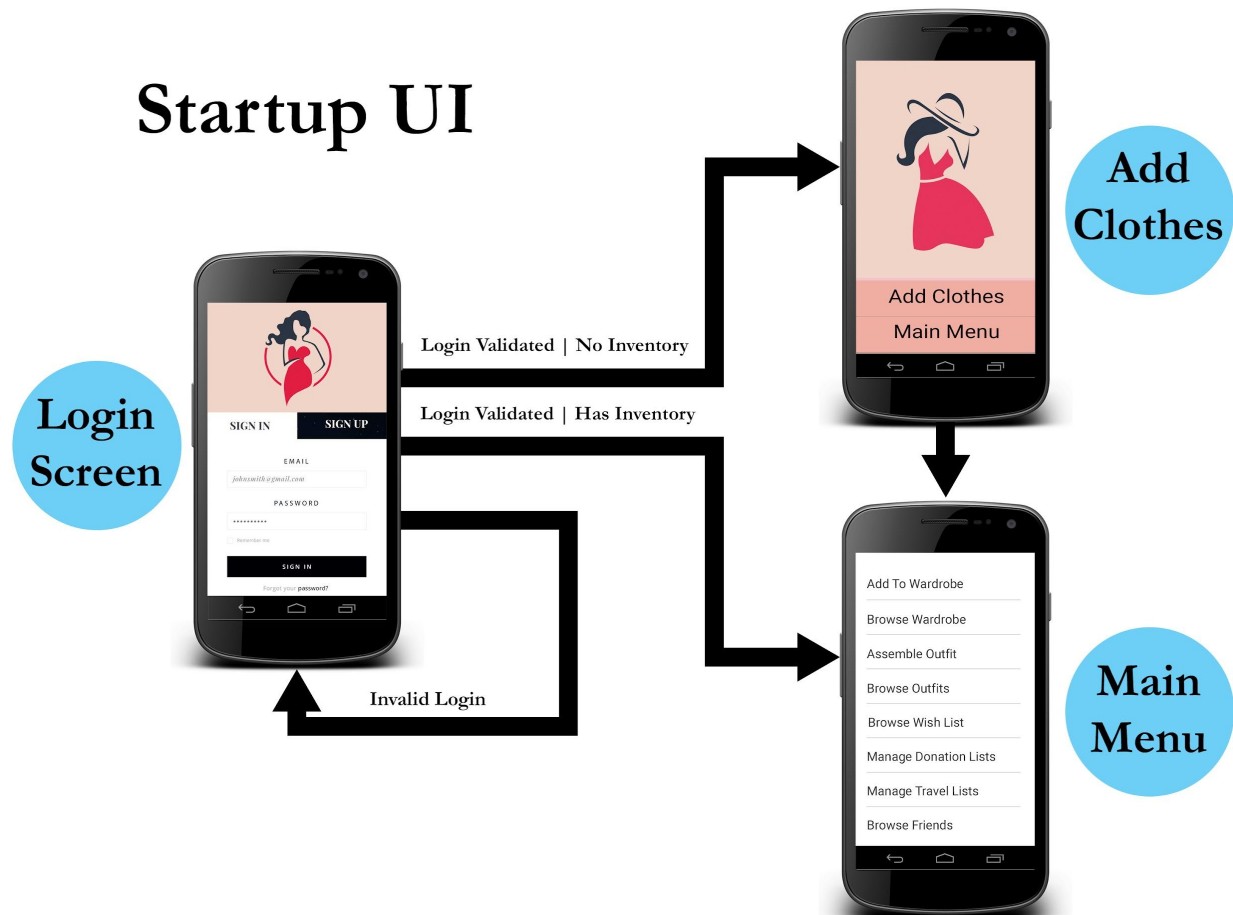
Startup UI

Login Screen

SIGN IN
SIGN UP
EMAIL
johnsmith@gmail.com
PASSWORD
••••••••••
Remember me
SIGN IN
Forgot your password?

Login Validated | No Inventory

Login Validated | Has Inventory

Invalid Login

Add Clothes

Add Clothes
Main Menu

Main Menu

Add To Wardrobe
Browse Wardrobe
Assemble Outfit
Browse Outfits
Browse Wish List
Manage Donation Lists
Manage Travel Lists
Browse Friends